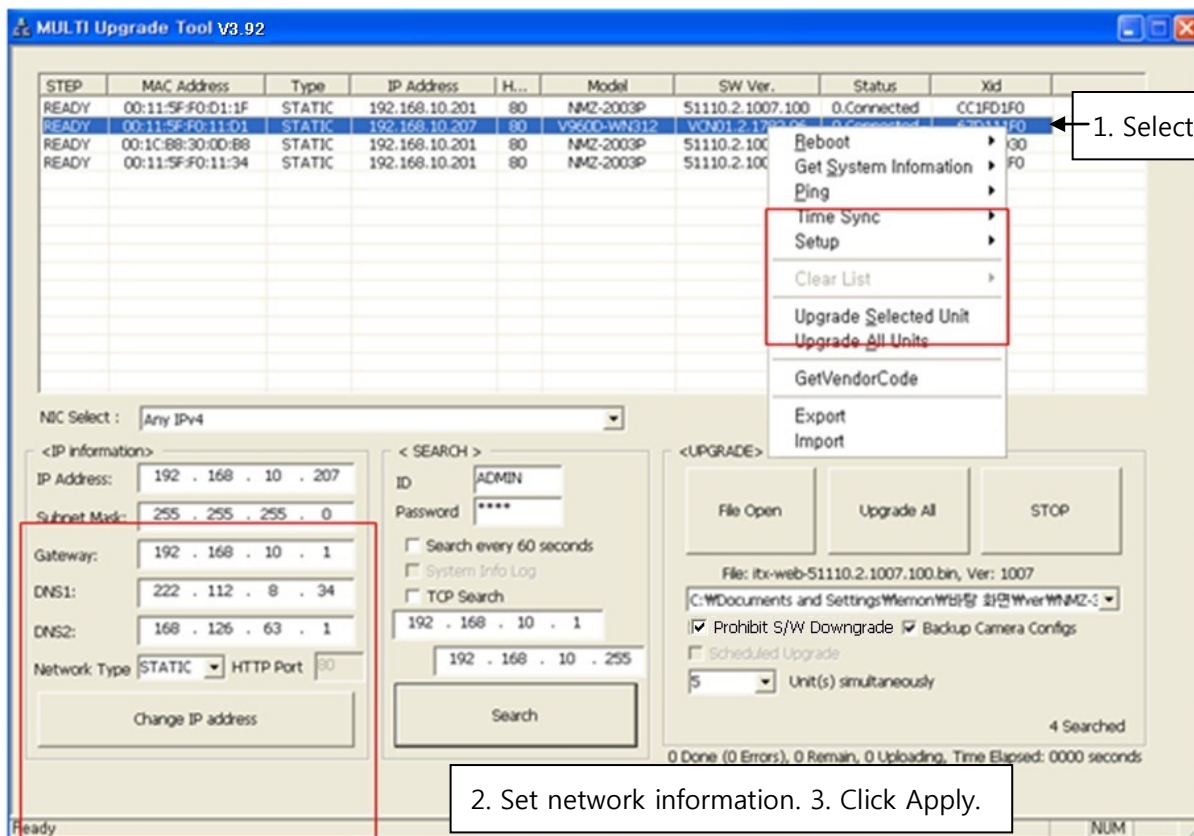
MULTI Upgrade Tool V3.92

| STEP | MAC Address | Type | IP Address | H... | Model | SW Ver. | Status | Xid |
|---|---|---|---|---|---|---|---|---|
| READY | 00:11:5F:F0:D1:1F | STATIC | 192.168.10.201 | 80 | NMZ-2003P | 51110.2.1007.100 | 0.Connected | CC1FD1F0 |
| READY | 00:11:5F:F0:11:D1 | STATIC | 192.168.10.207 | 80 | V960D-WN312 | VCN01.2.17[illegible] | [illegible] | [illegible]F0 |
| READY | 00:1C:B8:30:0D:B8 | STATIC | 192.168.10.201 | 80 | NMZ-2003P | 51110.2.100 | | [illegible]30 |
| READY | 00:11:5F:F0:11:34 | STATIC | 192.168.10.201 | 80 | NMZ-2003P | 51110.2.100 | | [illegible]F0 |

1. Select

Reboot
Get System Infomation
Ping
Time Sync
Setup
Clear List
Upgrade Selected Unit
Upgrade All Units
GetVendorCode
Export
Import

NIC Select : Any IPv4

<IP information>
IP Address: 192 . 168 . 10 . 207
Subnet Mask: 255 . 255 . 255 . 0
Gateway: 192 . 168 . 10 . 1
DNS1: 222 . 112 . 8 . 34
DNS2: 168 . 126 . 63 . 1
Network Type STATIC HTTP Port 80
Change IP address

< SEARCH >
ID ADMIN
Password ****
Search every 60 seconds
System Info Log
TCP Search
192 . 168 . 10 . 1
192 . 168 . 10 . 255
Search

<UPGRADE>
File Open
Upgrade All
STOP
File: itx-web-51110.2.1007.100.bin, Ver: 1007
C:\Documents and Settings\lemon\바탕 화면\ver\NMZ-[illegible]
Prohibit S/W Downgrade Backup Camera Configs
Scheduled Upgrade
5 Unit(s) simultaneously
4 Searched
0 Done (0 Errors), 0 Remain, 0 Uploading, Time Elapsed: 0000 seconds

2. Set network information. 3. Click Apply.

Ready
NUM